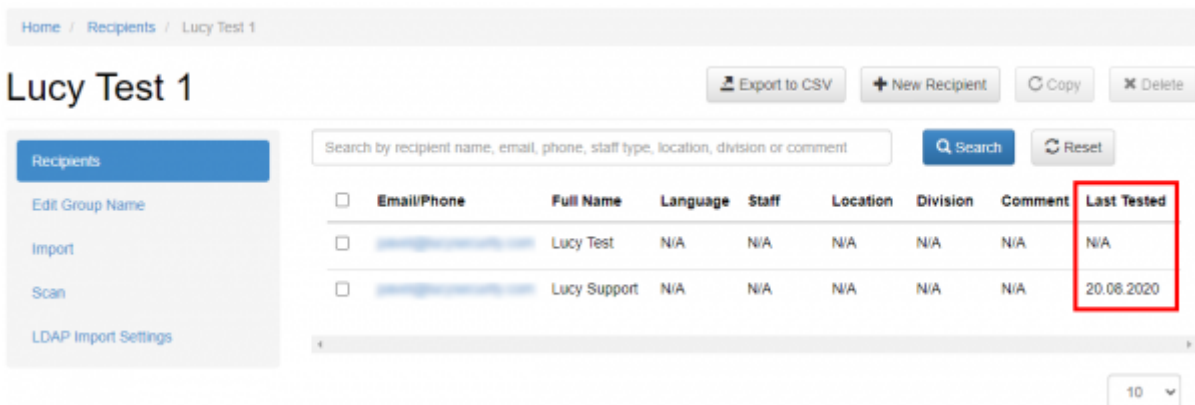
Home / Recipients / Lucy Test 1

Lucy Test 1

Export to CSV | New Recipient | Copy | Delete

Recipients
Edit Group Name
Import
Scan
LDAP Import Settings

Search by recipient name, email, phone, staff type, location, division or comment

Search | Reset

| | Email/Phone | Full Name | Language | Staff | Location | Division | Comment | Last Tested |
|---|---|---|---|---|---|---|---|---|
| | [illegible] | Lucy Test | N/A | N/A | N/A | N/A | N/A | N/A |
| | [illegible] | Lucy Support | N/A | N/A | N/A | N/A | N/A | 20.08.2020 |

10